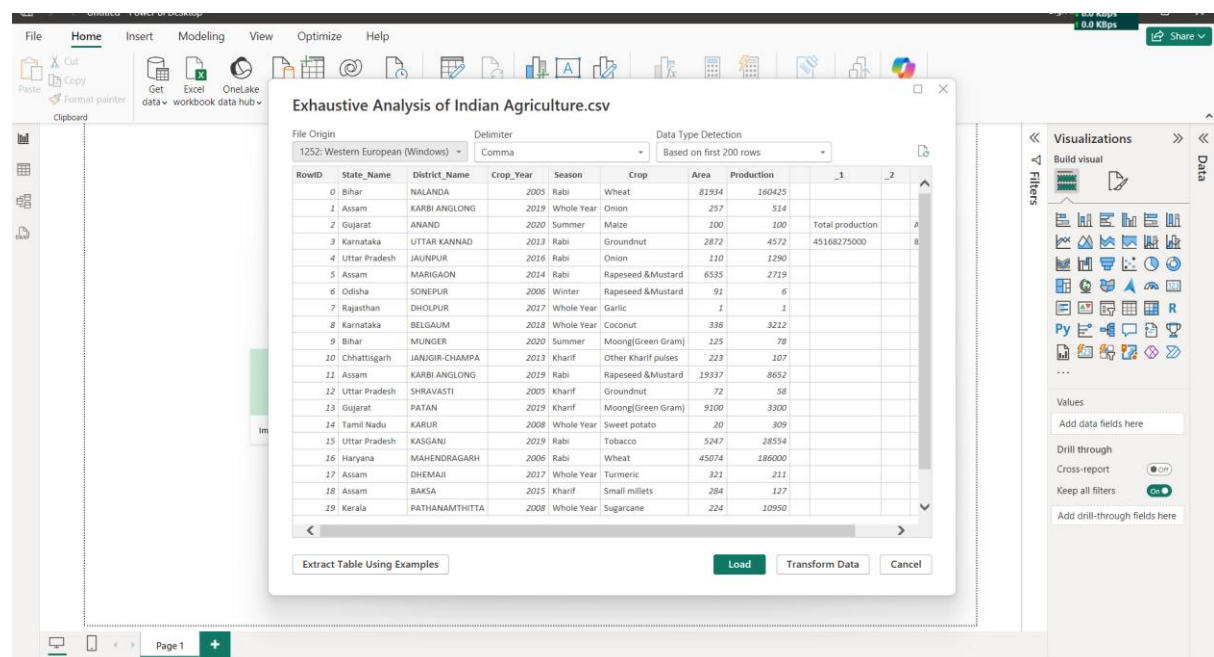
Untitled - Power BI Desktop

0.0 KBps
0.0 KBps

File Home Insert Modeling View Optimize Help

Share

Cut
Copy
Paste
Format painter
Clipboard

Get data
Excel workbook
OneLake data hub

Exhaustive Analysis of Indian Agriculture.csv

File Origin
1252: Western European (Windows)

Delimiter
Comma

Data Type Detection
Based on first 200 rows

| RowID | State_Name | District_Name | Crop_Year | Season | Crop | Area | Production | _1 | _2 |
|---|---|---|---|---|---|---|---|---|---|
| 0 | Bihar | NALANDA | 2005 | Rabi | Wheat | 81934 | 160425 | | |
| 1 | Assam | KARBI ANGLONG | 2019 | Whole Year | Onion | 257 | 514 | | |
| 2 | Gujarat | ANAND | 2020 | Summer | Maize | 100 | 100 | Total production | A |
| 3 | Karnataka | UTTAR KANNAD | 2013 | Rabi | Groundnut | 2872 | 4572 | 45168275000 | 8 |
| 4 | Uttar Pradesh | JAUNPUR | 2016 | Rabi | Onion | 110 | 1290 | | |
| 5 | Assam | MARIGAON | 2014 | Rabi | Rapeseed &Mustard | 6535 | 2719 | | |
| 6 | Odisha | SONEPUR | 2006 | Winter | Rapeseed &Mustard | 91 | 6 | | |
| 7 | Rajasthan | DHOLPUR | 2017 | Whole Year | Garlic | 1 | 1 | | |
| 8 | Karnataka | BELGAUM | 2018 | Whole Year | Coconut | 336 | 3212 | | |
| 9 | Bihar | MUNGER | 2020 | Summer | Moong(Green Gram) | 125 | 78 | | |
| 10 | Chhattisgarh | JANJGIR-CHAMPA | 2013 | Kharif | Other Kharif pulses | 223 | 107 | | |
| 11 | Assam | KARBI ANGLONG | 2019 | Rabi | Rapeseed &Mustard | 19337 | 8652 | | |
| 12 | Uttar Pradesh | SHRAVASTI | 2005 | Kharif | Groundnut | 72 | 58 | | |
| 13 | Gujarat | PATAN | 2019 | Kharif | Moong(Green Gram) | 9100 | 3300 | | |
| 14 | Tamil Nadu | KARUR | 2008 | Whole Year | Sweet potato | 20 | 309 | | |
| 15 | Uttar Pradesh | KASGANJ | 2019 | Rabi | Tobacco | 5247 | 28554 | | |
| 16 | Haryana | MAHENDRAGARH | 2006 | Rabi | Wheat | 45074 | 186000 | | |
| 17 | Assam | DHEMAJI | 2017 | Whole Year | Turmeric | 321 | 211 | | |
| 18 | Assam | BAKSA | 2015 | Kharif | Small millets | 284 | 127 | | |
| 19 | Kerala | PATHANAMTHITTA | 2008 | Whole Year | Sugarcane | 224 | 10950 | | |

Extract Table Using Examples
Load Transform Data Cancel

Im

Filters

Visualizations
Build visual
Data
...
Values
Add data fields here
Drill through
Cross-report Off
Keep all filters On
Add drill-through fields here

Page 1